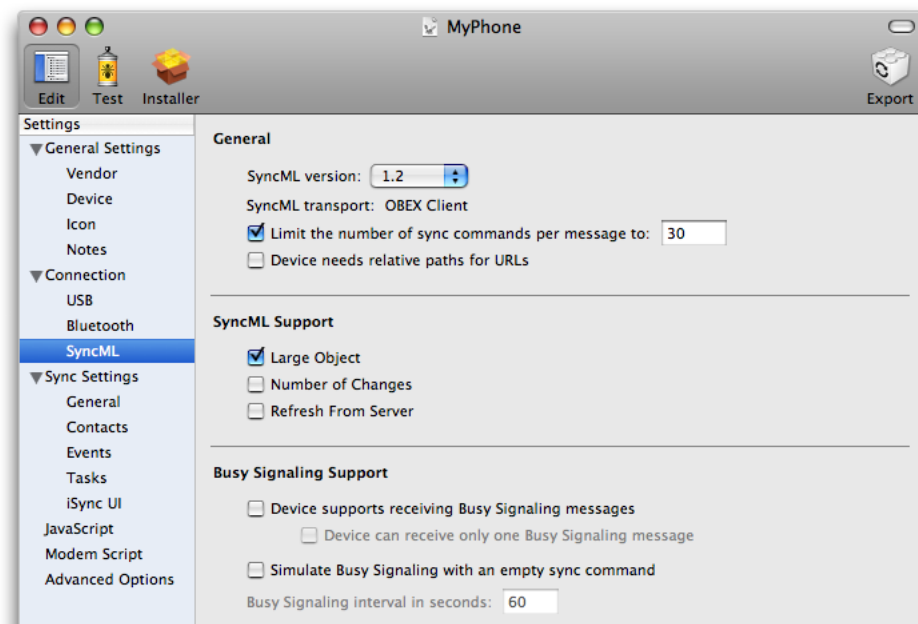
MyPhone

Edit Test Installer

Export

Settings
General Settings
Vendor
Device
Icon
Notes
Connection
USB
Bluetooth
SyncML
Sync Settings
General
Contacts
Events
Tasks
iSync UI
JavaScript
Modem Script
Advanced Options

General

SyncML version: 1.2

SyncML transport: OBEX Client

Limit the number of sync commands per message to: 30

Device needs relative paths for URLs

SyncML Support

Large Object

Number of Changes

Refresh From Server

Busy Signaling Support

Device supports receiving Busy Signaling messages

Device can receive only one Busy Signaling message

Simulate Busy Signaling with an empty sync command

Busy Signaling interval in seconds: 60